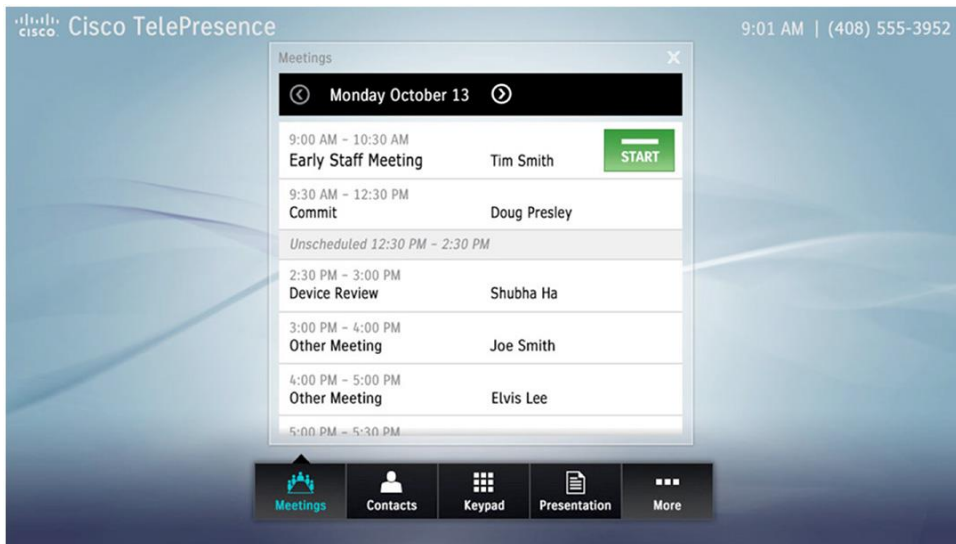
cisco Cisco TelePresence

9:01 AM | (408) 555-3952

Meetings

Monday October 13

9:00 AM – 10:30 AM
Early Staff Meeting Tim Smith START

9:30 AM – 12:30 PM
Commit Doug Presley

Unscheduled 12:30 PM – 2:30 PM

2:30 PM – 3:00 PM
Device Review Shubha Ha

3:00 PM – 4:00 PM
Other Meeting Joe Smith

4:00 PM – 5:00 PM
Other Meeting Elvis Lee

5:00 PM – 5:30 PM

Meetings Contacts Keypad Presentation More